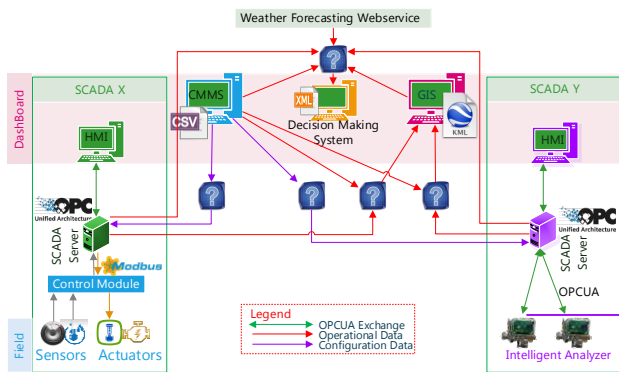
Weather Forecasting Webservice

Dashboard

SCADA X

CMMS

CSV

XML

Decision Making System

GIS

KML

SCADA Y

HMI

HMI

OPC Unified Architecture

SCADA Server

Modbus

Control Module

OPC Unified Architecture

SCADA Server

OPCUA

Legend

OPCUA Exchange
Operational Data
Configuration Data

Field

Sensors

Actuators

Intelligent Analyzer